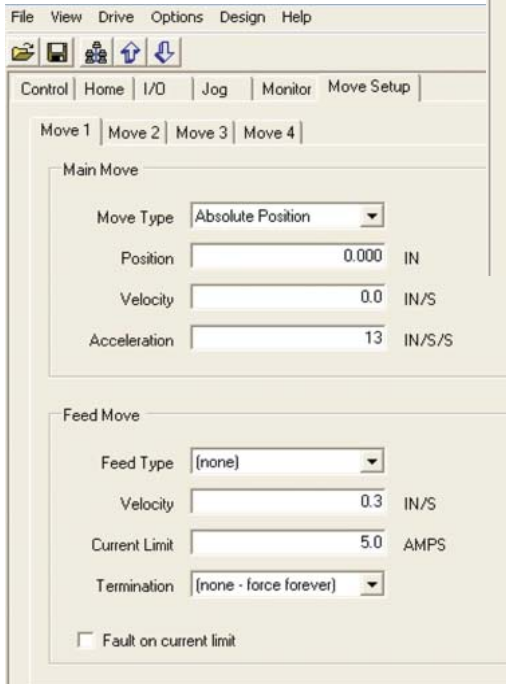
File View Drive Options Design Help

Control | Home | I/O | Jog | Monitor | Move Setup

Move 1 | Move 2 | Move 3 | Move 4

Main Move

Move Type Absolute Position

Position 0.000 IN

Velocity 0.0 IN/S

Acceleration 13 IN/S/S

Feed Move

Feed Type (none)

Velocity 0.3 IN/S

Current Limit 5.0 AMPS

Termination (none - force forever)

Fault on current limit